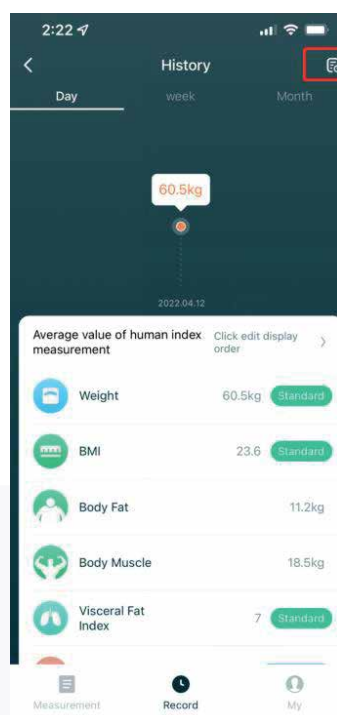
2:22

History

Day week Month

60.5kg

2022.04.12

Average value of human index measurement

Click edit display order

Weight 60.5kg Standard

BMI 23.6 Standard

Body Fat 11.2kg

Body Muscle 18.5kg

Visceral Fat Index 7 Standard

Measurement Record My